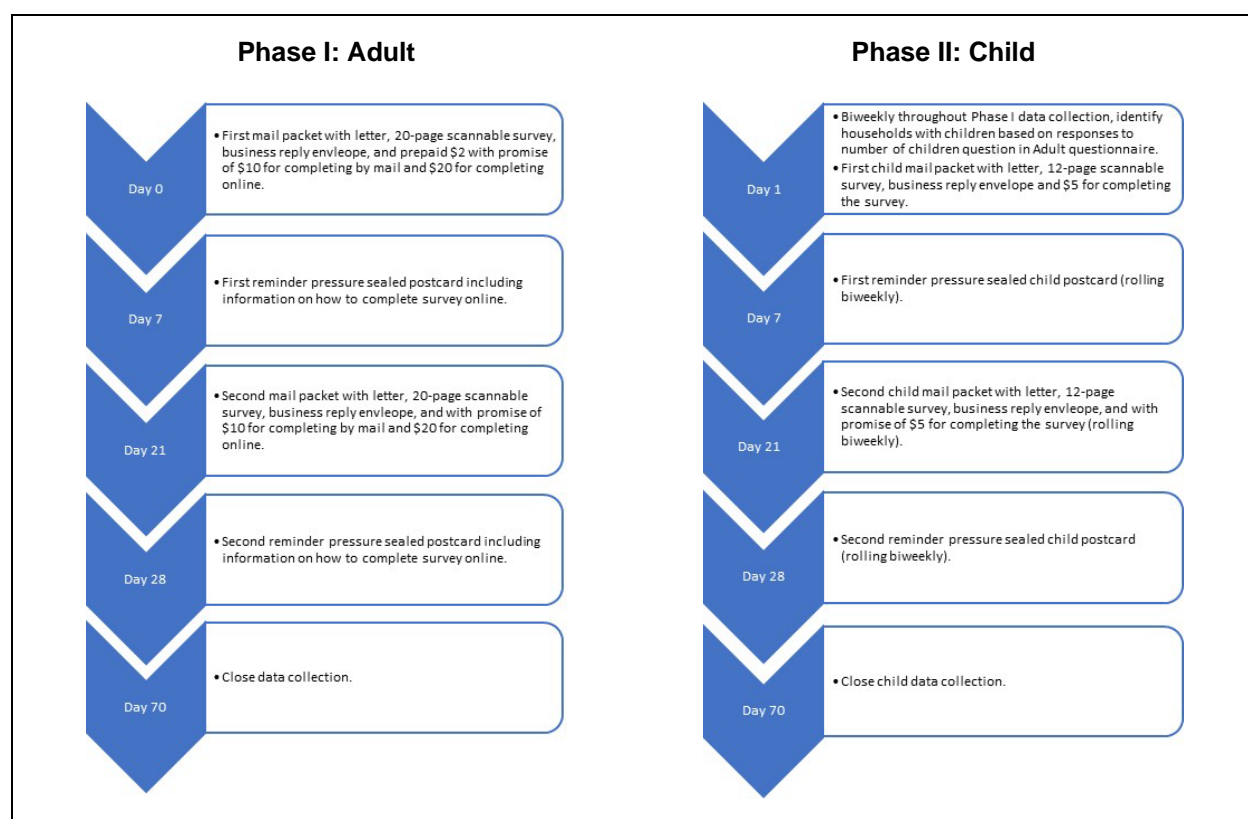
Phase I: Adult

Day 0

• First mail packet with letter, 20-page scannable survey, business reply envleope, and prepaid $2 with promise of $10 for completing by mail and $20 for completing online.

Day 7

• First reminder pressure sealed postcard including information on how to complete survey online.

Day 21

• Second mail packet with letter, 20-page scannable survey, business reply envleope, and with promise of $10 for completing by mail and $20 for completing online.

Day 28

• Second reminder pressure sealed postcard including information on how to complete survey online.

Day 70

• Close data collection.

Phase II: Child

Day 1

• Biweekly throughout Phase I data collection, identify households with children based on responses to number of children question in Adult questionnaire.
• First child mail packet with letter, 12-page scannable survey, business reply envelope and $5 for completing the survey.

Day 7

• First reminder pressure sealed child postcard (rolling biweekly).

Day 21

• Second child mail packet with letter, 12-page scannable survey, business reply envleope, and with promise of $5 for completing the survey (rolling biweekly).

Day 28

• Second reminder pressure sealed child postcard (rolling biweekly).

Day 70

• Close child data collection.